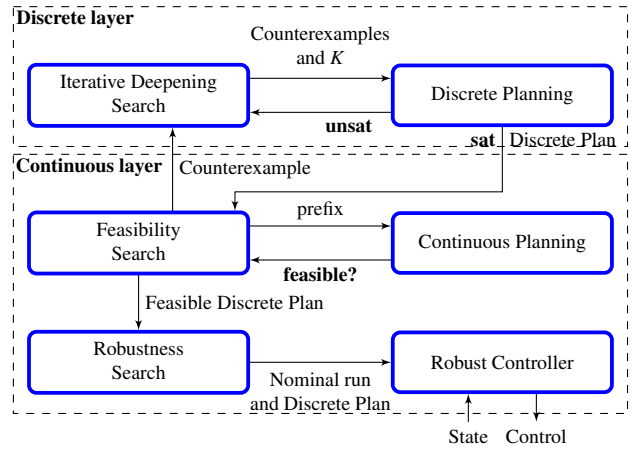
Discrete layer

Counterexamples and $K$

Iterative Deepening Search

Discrete Planning

unsat

sat Discrete Plan

Continuous layer

Counterexample

prefix

Feasibility Search

Continuous Planning

feasible?

Feasible Discrete Plan

Robustness Search

Robust Controller

Nominal run and Discrete Plan

State Control